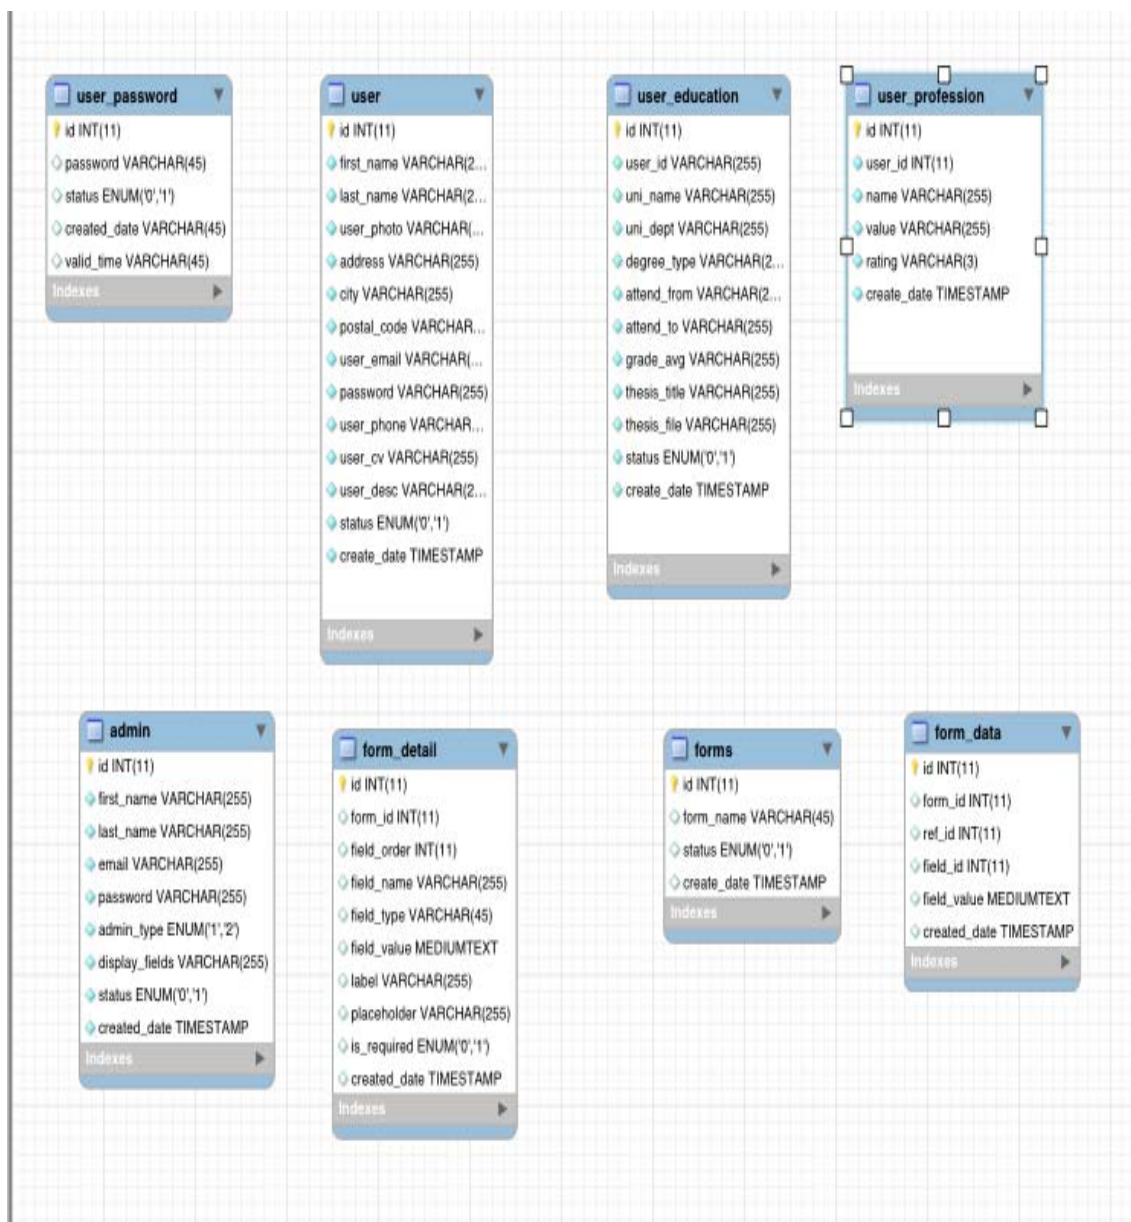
user_password
id INT(11)
password VARCHAR(45)
status ENUM('0','1')
created_date VARCHAR(45)
valid_time VARCHAR(45)
Indexes

user
id INT(11)
first_name VARCHAR(2...
last_name VARCHAR(2...
user_photo VARCHAR(...
address VARCHAR(255)
city VARCHAR(255)
postal_code VARCHAR...
user_email VARCHAR(...
password VARCHAR(255)
user_phone VARCHAR...
user_cv VARCHAR(255)
user_desc VARCHAR(2...
status ENUM('0','1')
create_date TIMESTAMP
Indexes

user_education
id INT(11)
user_id VARCHAR(255)
uni_name VARCHAR(255)
uni_dept VARCHAR(255)
degree_type VARCHAR(2...
attend_from VARCHAR(2...
attend_to VARCHAR(255)
grade_avg VARCHAR(255)
thesis_title VARCHAR(255)
thesis_file VARCHAR(255)
status ENUM('0','1')
create_date TIMESTAMP
Indexes

user_profession
id INT(11)
user_id INT(11)
name VARCHAR(255)
value VARCHAR(255)
rating VARCHAR(3)
create_date TIMESTAMP
Indexes

admin
id INT(11)
first_name VARCHAR(255)
last_name VARCHAR(255)
email VARCHAR(255)
password VARCHAR(255)
admin_type ENUM('1','2')
display_fields VARCHAR(255)
status ENUM('0','1')
created_date TIMESTAMP
Indexes

form_detail
id INT(11)
form_id INT(11)
field_order INT(11)
field_name VARCHAR(255)
field_type VARCHAR(45)
field_value MEDIUMTEXT
label VARCHAR(255)
placeholder VARCHAR(255)
is_required ENUM('0','1')
created_date TIMESTAMP
Indexes

forms
id INT(11)
form_name VARCHAR(45)
status ENUM('0','1')
create_date TIMESTAMP
Indexes

form_data
id INT(11)
form_id INT(11)
ref_id INT(11)
field_id INT(11)
field_value MEDIUMTEXT
created_date TIMESTAMP
Indexes